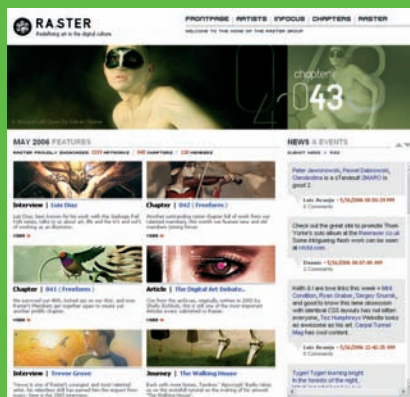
RASTER

Redefining art in the digital culture

FRONTPAGE | ARTISTS | INFOCUS | CHAPTERS | RASTER

WELCOME TO THE HOME OF THE RASTER GROUP

chapter

043

MAY 2006 FEATURES

RASTER PROUDLY SHOWCASES 309 ARTWORKS | 140 CHAPTERS | 130 MEMBERS

Interview | Luis Diaz

Chapter | 042 | Freeform

Chapter | 041 | Freeform

Article | The Digital Art Debate

Interview | Breeze Grove

Journey | The Walking House

NEWS & EVENTS

Peter Jaworowski, Pawel Dobrowski, Clandestine is a cTandeaR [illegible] is good 2.

Luis Araujo • 5/16/2006 08:06:39 PM

Check out the great site to promote Thom Yorke's solo album at the theeraser.co.uk

Dennis • 5/16/2006 08:07:06 AM

Keith & I are love this week > Wet Condition, Ryan Graber, Sergey Snurok, and good to know this new showcase with identical CSS layouts has not bitten everyone, Ted Humphreys Website looks as awesome as his art. Carpal Tunnel Mag has cool content.

Luis Araujo • 5/16/2006 12:42:25 AM

Tygerl Tygerl burning bright In the forests of the night,